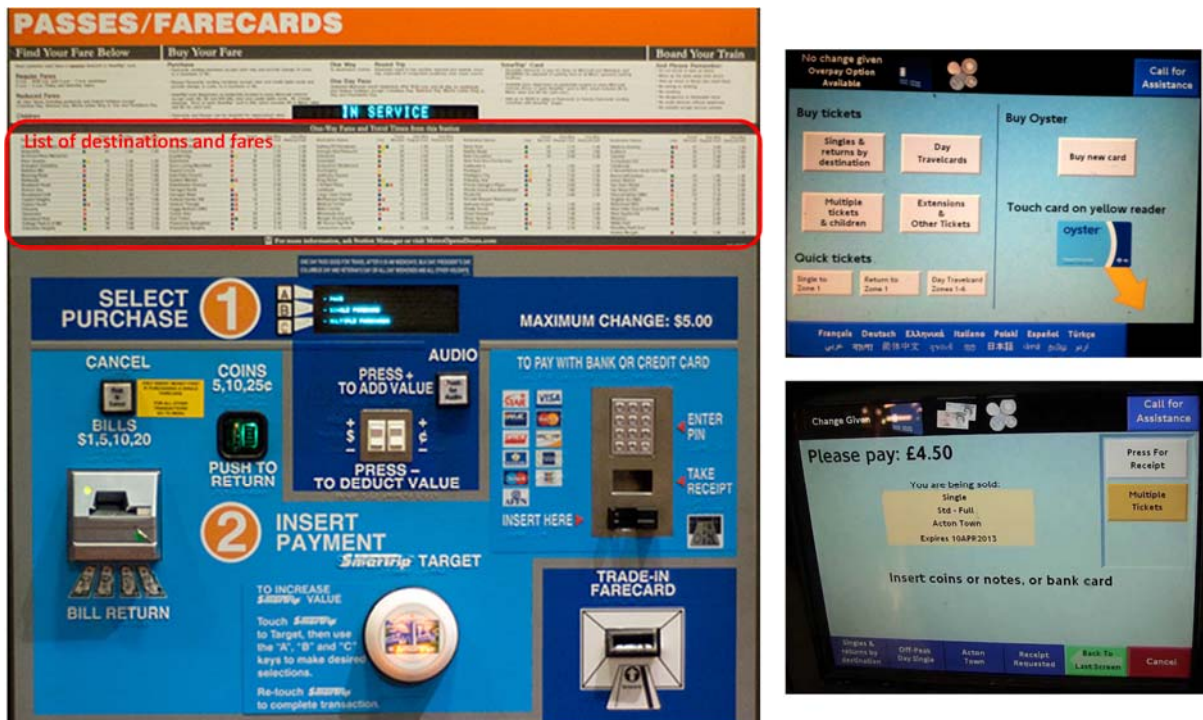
PASSES/FARECARDS

Find Your Fare Below

Buy Your Fare

Board Your Train

IN SERVICE

List of destinations and fares

SELECT PURCHASE 1

A B C

MAXIMUM CHANGE: $5.00

CANCEL

COINS 5,10,25¢

BILLS $1,5,10,20

PUSH TO RETURN

AUDIO

PRESS + TO ADD VALUE

$ ¢

PRESS – TO DEDUCT VALUE

TO PAY WITH BANK OR CREDIT CARD

ENTER PIN

TAKE RECEIPT

INSERT HERE

2 INSERT PAYMENT

SmarTrip TARGET

BILL RETURN

TO INCREASE SmarTrip VALUE

Touch SmarTrip to Target, then use the "A", "B" and "C" keys to make desired selections.

Re-touch SmarTrip to complete transaction.

TRADE-IN FARECARD

No change given
Overpay Option Available

Call for Assistance

Buy tickets

Singles & returns by destination

Day Travelcards

Multiple tickets & children

Extensions & Other Tickets

Quick tickets

Single to Zone 1

Return to Zone 1

Day Travelcard Zones 1-4

Buy Oyster

Buy new card

Touch card on yellow reader

oyster

Français Deutsch Ελληνικά Italiano Polski Español Türkçe

Change Given

Call for Assistance

Please pay: £4.50

You are being sold:
Single
Std - Full
Acton Town
Expires 10APR2015

Press For Receipt

Multiple Tickets

Insert coins or notes, or bank card

Singles & returns by destination

Off-Peak Day Single

Acton Town

Receipt Requested

Back To Last Screen

Cancel